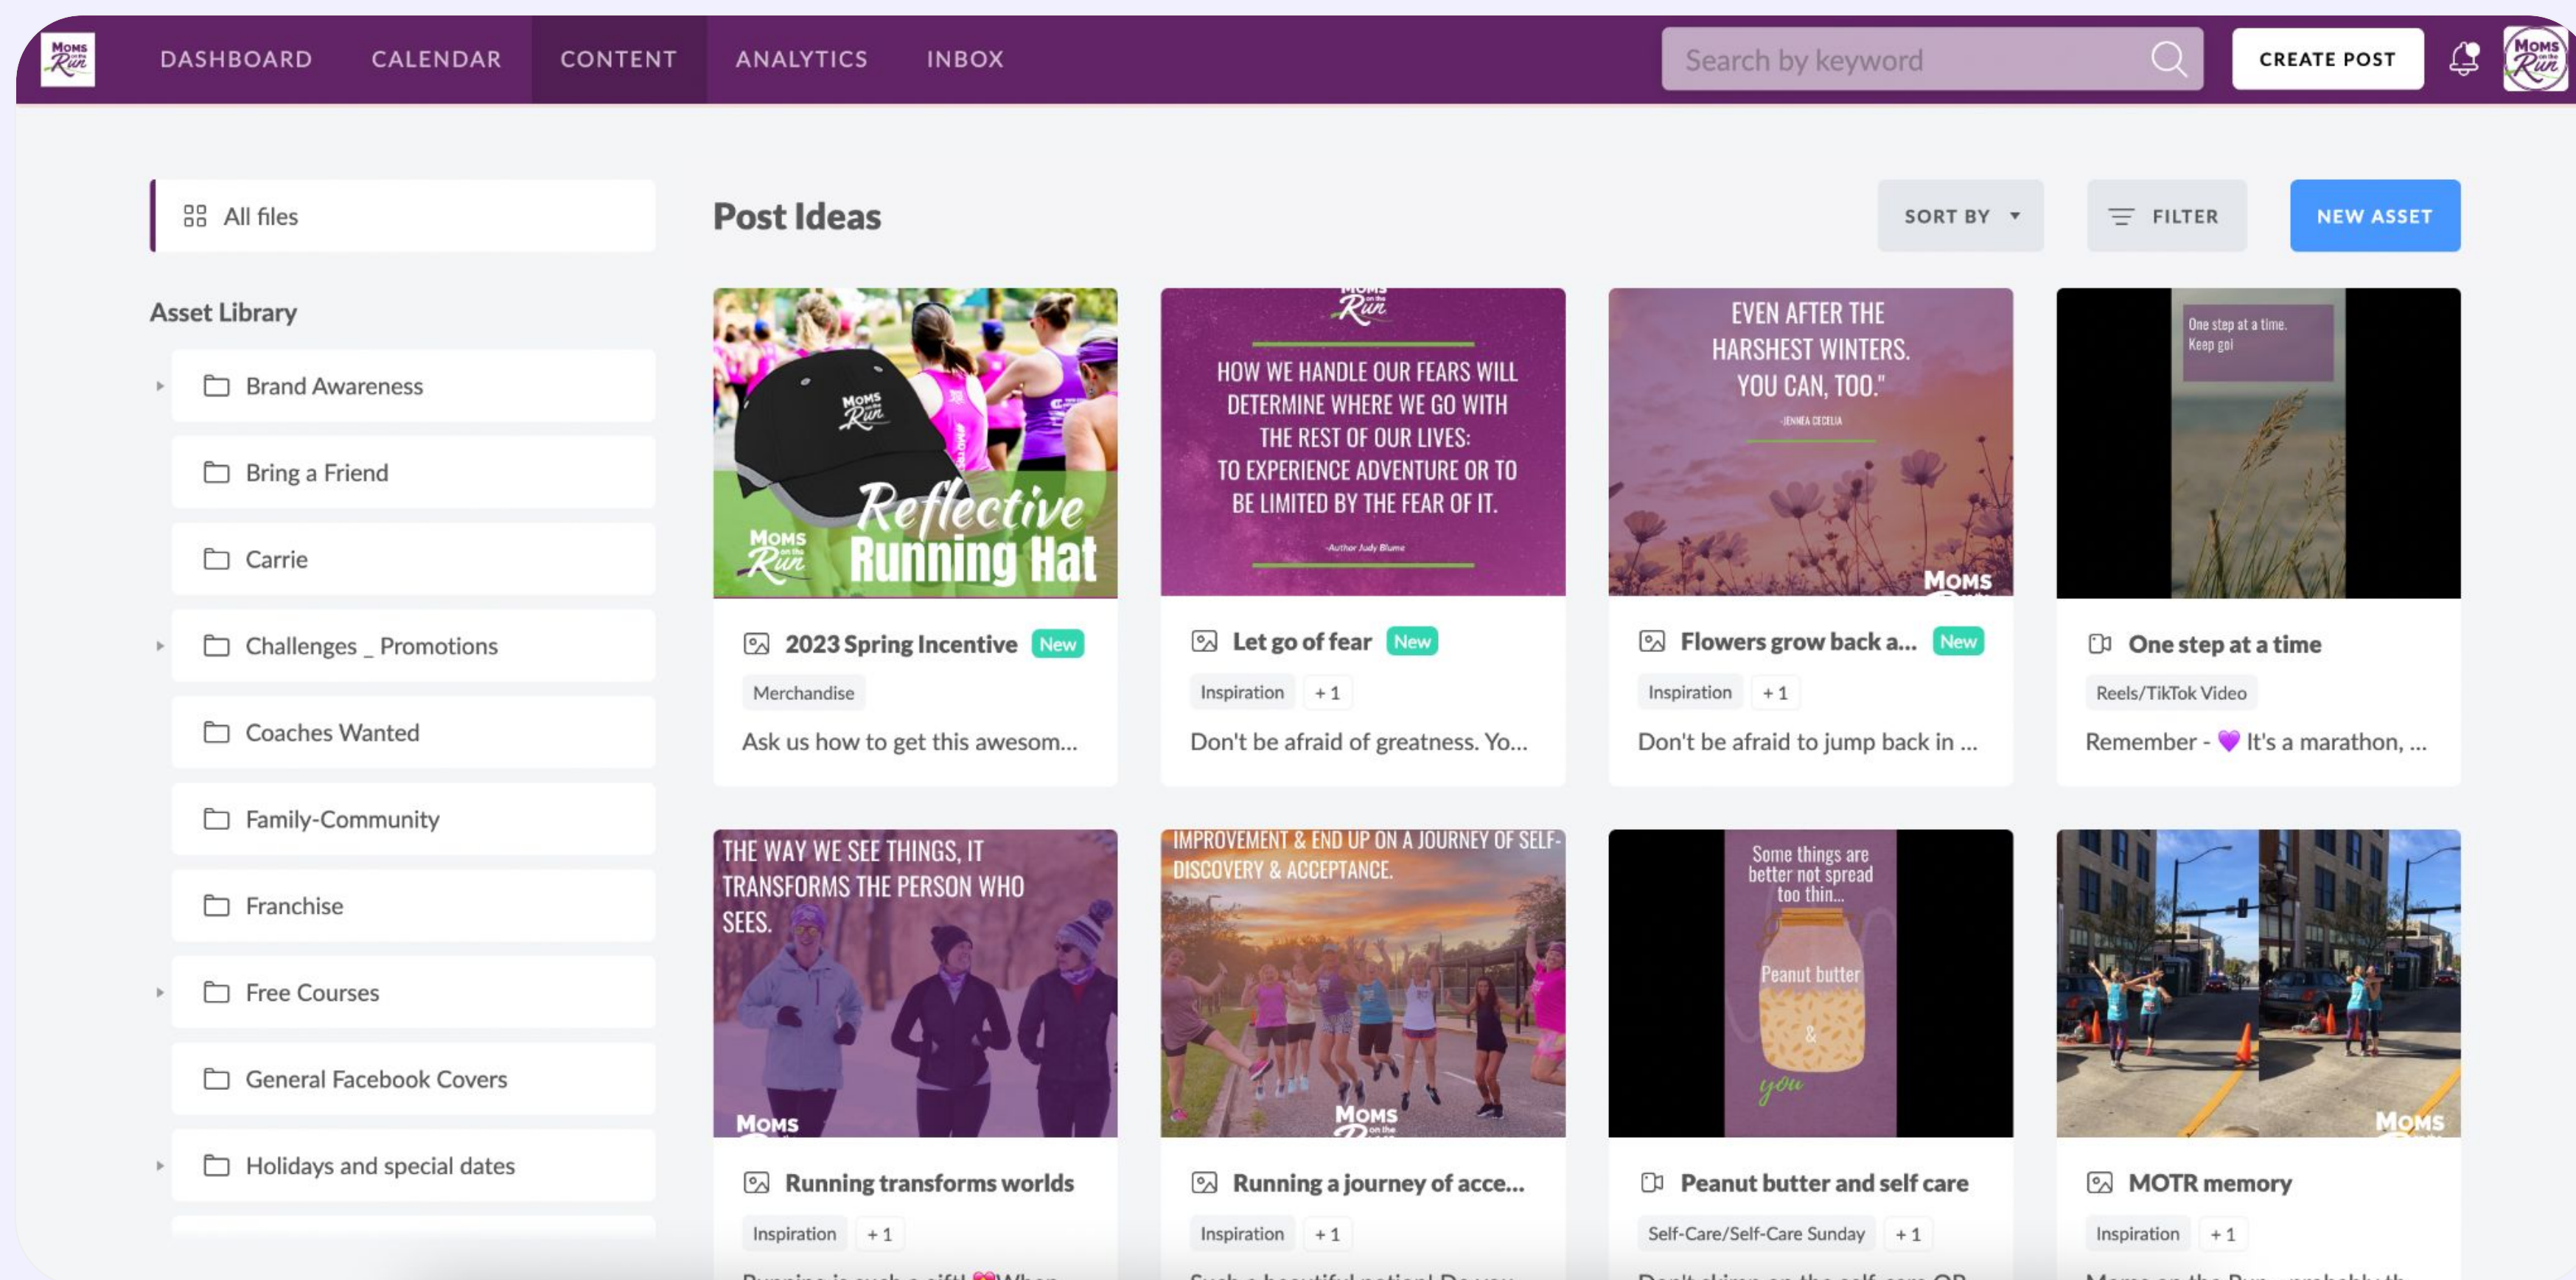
Moms Run

DASHBOARD CALENDAR CONTENT ANALYTICS INBOX

Search by keyword

CREATE POST

Moms Run

All files

Asset Library

Brand Awareness

Bring a Friend

Carrie

Challenges _ Promotions

Coaches Wanted

Family-Community

Franchise

Free Courses

General Facebook Covers

Holidays and special dates

Post Ideas

SORT BY

FILTER

NEW ASSET

Moms Run Reflective Running Hat

2023 Spring Incentive New

Merchandise

Ask us how to get this awesom...

Moms Run

HOW WE HANDLE OUR FEARS WILL DETERMINE WHERE WE GO WITH THE REST OF OUR LIVES: TO EXPERIENCE ADVENTURE OR TO BE LIMITED BY THE FEAR OF IT.

-Author Judy Blume

Let go of fear New

Inspiration +1

Don't be afraid of greatness. Yo...

EVEN AFTER THE HARSHEST WINTERS. YOU CAN, TOO."

-JENNEA CECELIA

Moms

Flowers grow back a... New

Inspiration +1

Don't be afraid to jump back in ...

One step at a time. Keep goi

One step at a time

Reels/TikTok Video

Remember - 💜 It's a marathon, ...

THE WAY WE SEE THINGS, IT TRANSFORMS THE PERSON WHO SEES.

Moms

Running transforms worlds

Inspiration +1

IMPROVEMENT & END UP ON A JOURNEY OF SELF-DISCOVERY & ACCEPTANCE.

Moms

Running a journey of acce...

Inspiration +1

Some things are better not spread too thin...

Peanut butter & you

Peanut butter and self care

Self-Care/Self-Care Sunday +1

Moms

MOTR memory

Inspiration +1